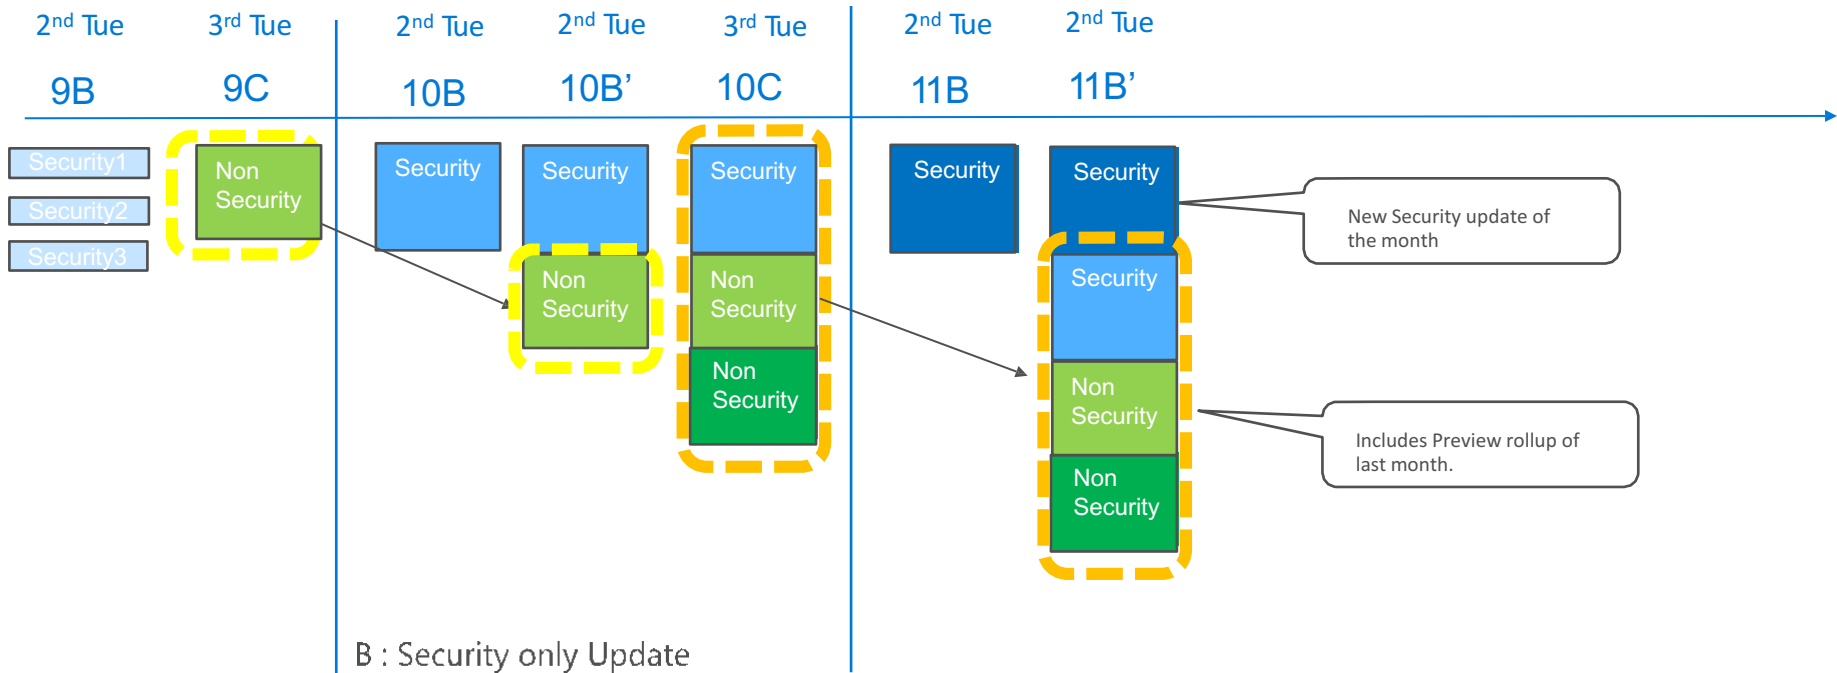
2$^{nd}$ Tue 9B

3$^{rd}$ Tue 9C

2$^{nd}$ Tue 10B

2$^{nd}$ Tue 10B'

3$^{rd}$ Tue 10C

2$^{nd}$ Tue 11B

2$^{nd}$ Tue 11B'

Security1
Security2
Security3

Non Security

Security

Security
Non Security

Security
Non Security
Non Security

Security

Security
Security
Non Security
Non Security

New Security update of the month

Includes Preview rollup of last month.

B : Security only Update